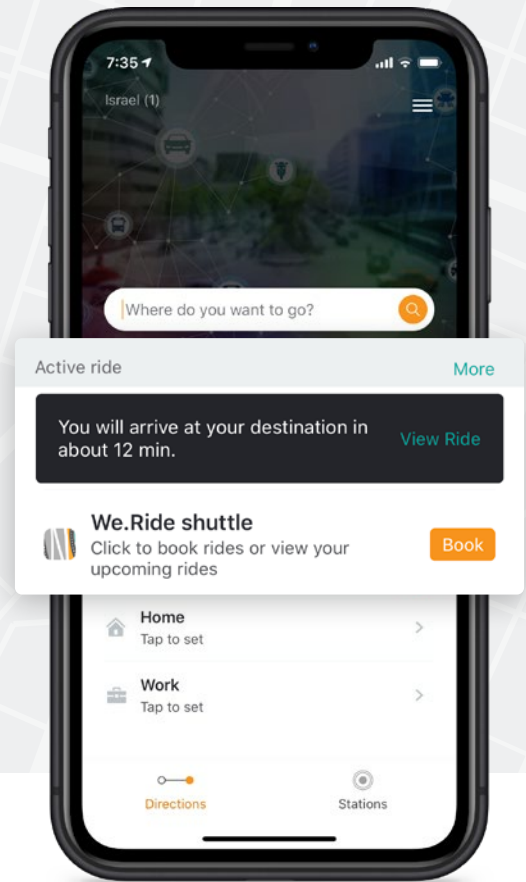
7:35

Israel (1)

Where do you want to go?

Active ride

More

You will arrive at your destination in about 12 min.

View Ride

We.Ride shuttle

Click to book rides or view your upcoming rides

Book

Home
Tap to set

Work
Tap to set

Directions

Stations